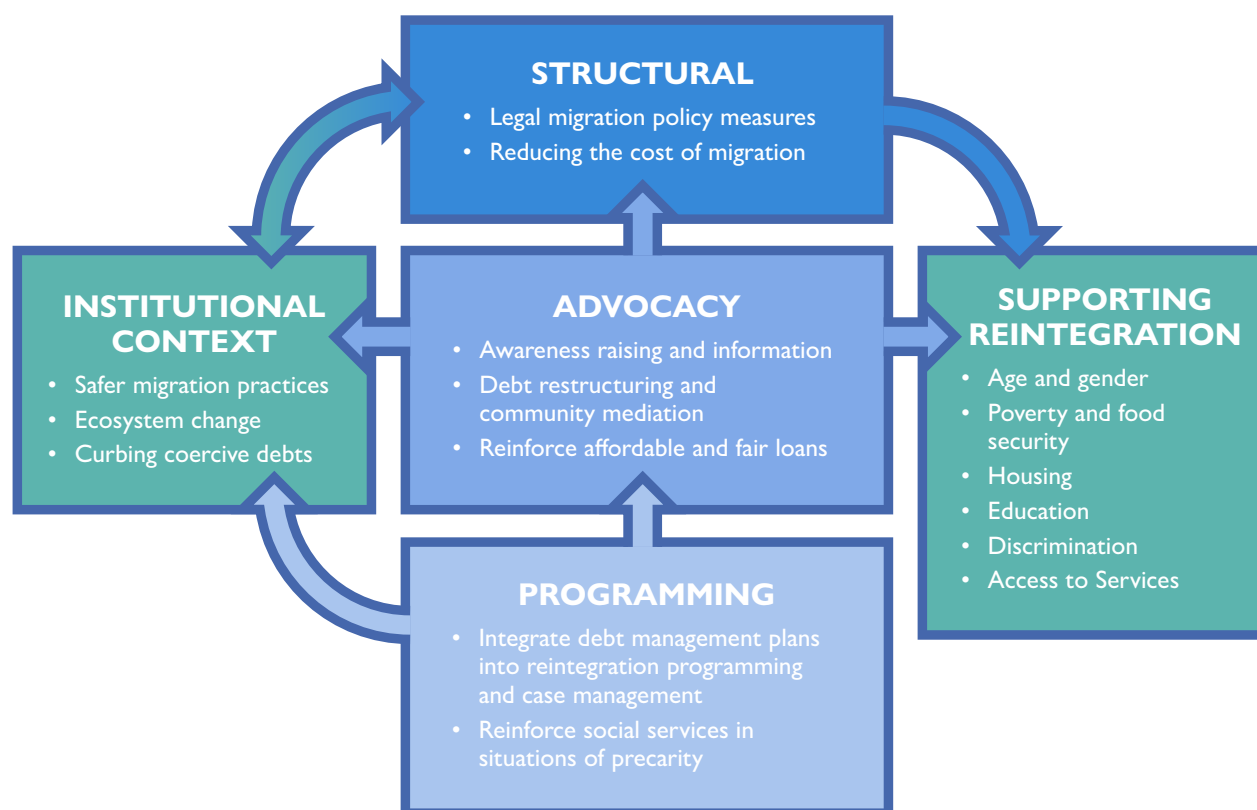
STRUCTURAL
• Legal migration policy measures
• Reducing the cost of migration

INSTITUTIONAL CONTEXT
• Safer migration practices
• Ecosystem change
• Curbing coercive debts

ADVOCACY
• Awareness raising and information
• Debt restructuring and community mediation
• Reinforce affordable and fair loans

SUPPORTING REINTEGRATION
• Age and gender
• Poverty and food security
• Housing
• Education
• Discrimination
• Access to Services

PROGRAMMING
• Integrate debt management plans into reintegration programming and case management
• Reinforce social services in situations of precarity